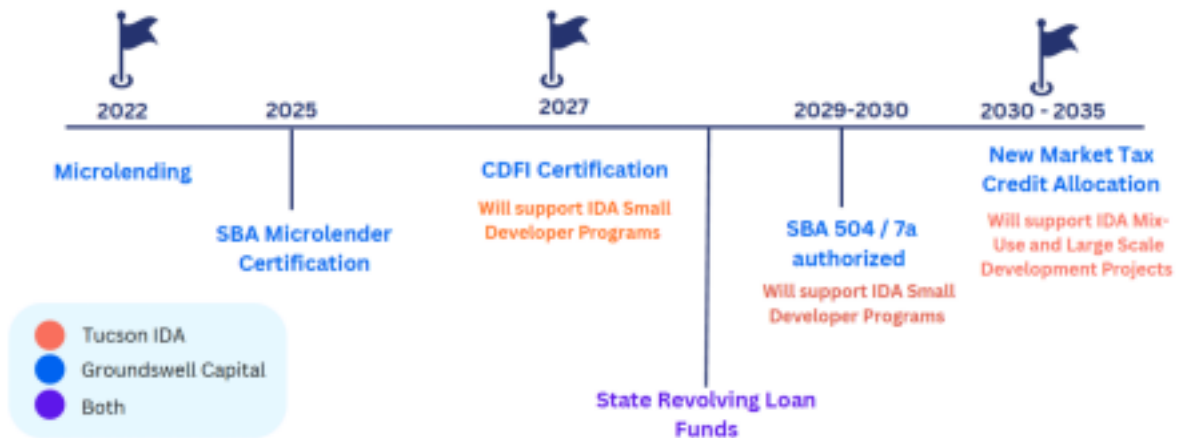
2022
Microlending

2025
SBA Microlender Certification

2027
CDFI Certification
Will support IDA Small Developer Programs

State Revolving Loan Funds

2029-2030
SBA 504 / 7a authorized
Will support IDA Small Developer Programs

2030 - 2035
New Market Tax Credit Allocation
Will support IDA Mix-Use and Large Scale Development Projects

Tucson IDA
Groundswell Capital
Both